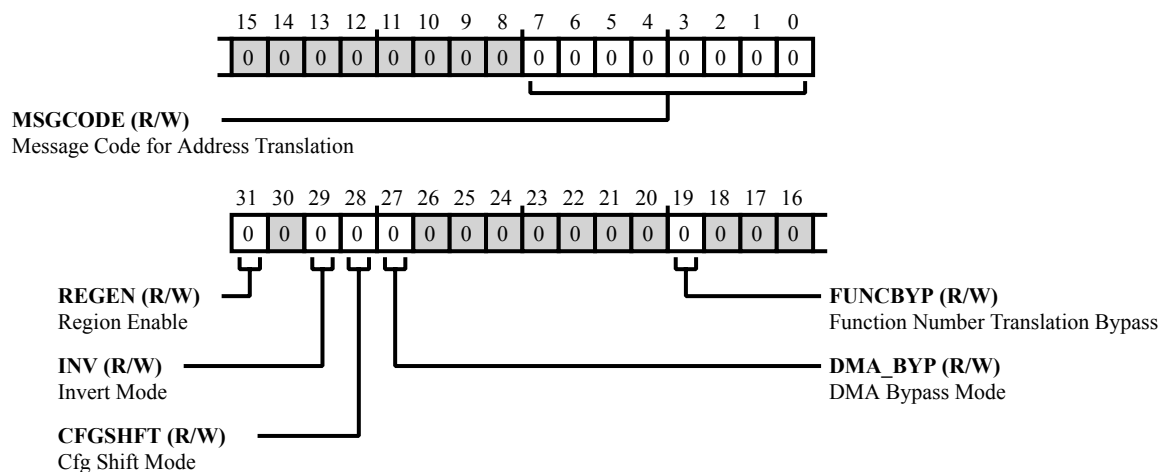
15 14 13 12 11 10 9 8 7 6 5 4 3 2 1 0

0 0 0 0 0 0 0 0 0 0 0 0 0 0 0 0

**MSGCODE (R/W)**
Message Code for Address Translation

31 30 29 28 27 26 25 24 23 22 21 20 19 18 17 16

0 0 0 0 0 0 0 0 0 0 0 0 0 0 0 0

**REGEN (R/W)**
Region Enable

**INV (R/W)**
Invert Mode

**CFGSHFT (R/W)**
Cfg Shift Mode

**FUNCBYP (R/W)**
Function Number Translation Bypass

**DMA_BYP (R/W)**
DMA Bypass Mode